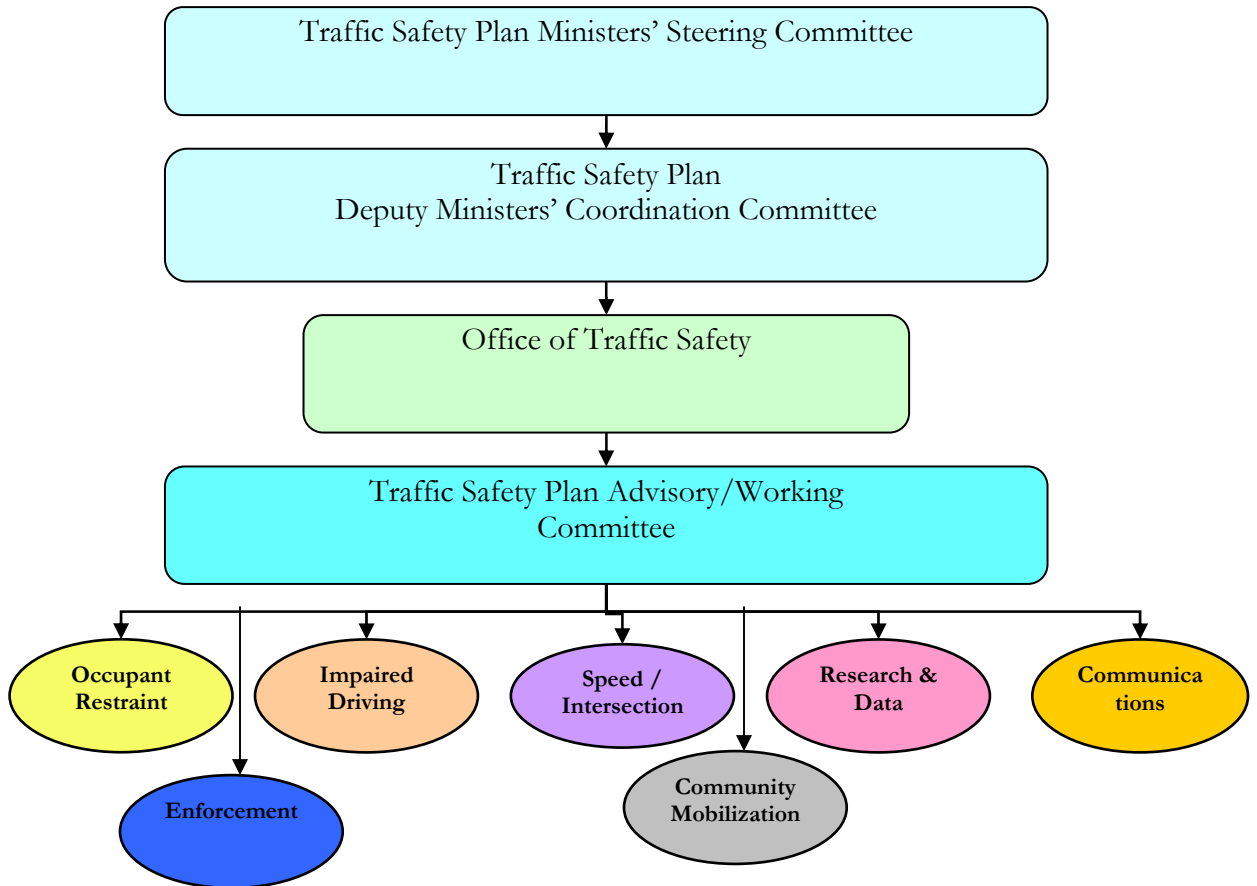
Traffic Safety Plan Ministers' Steering Committee

Traffic Safety Plan
Deputy Ministers' Coordination Committee

Office of Traffic Safety

Traffic Safety Plan Advisory/Working Committee

Occupant Restraint

Impaired Driving

Speed / Intersection

Research & Data

Communica tions

Enforcement

Community Mobilization